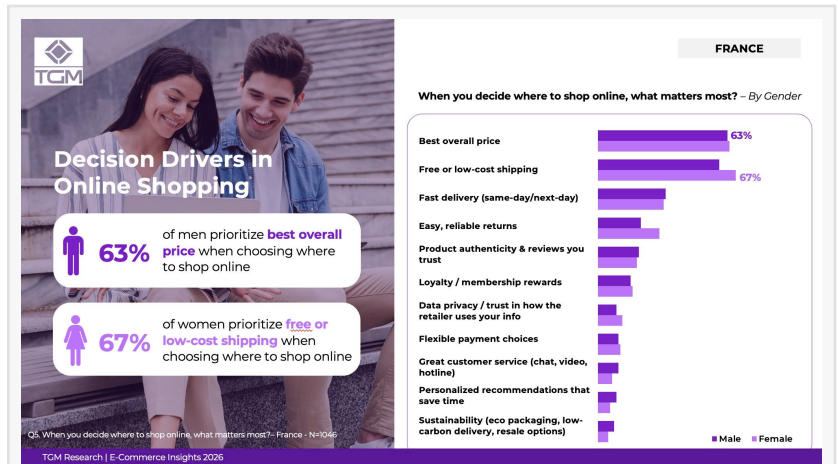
TGM

Decision Drivers in Online Shopping

63% of men prioritize best overall price when choosing where to shop online

67% of women prioritize free or low-cost shipping when choosing where to shop online

Q5. When you decide where to shop online, what matters most?– France - N=1046

FRANCE

When you decide where to shop online, what matters most? – By Gender

Best overall price 63%

Free or low-cost shipping 67%

Fast delivery (same-day/next-day)

Easy, reliable returns

Product authenticity & reviews you trust

Loyalty / membership rewards

Data privacy / trust in how the retailer uses your info

Flexible payment choices

Great customer service (chat, video, hotline)

Personalized recommendations that save time

Sustainability (eco packaging, low-carbon delivery, resale options)

Male Female

TGM Research | E-Commerce Insights 2026